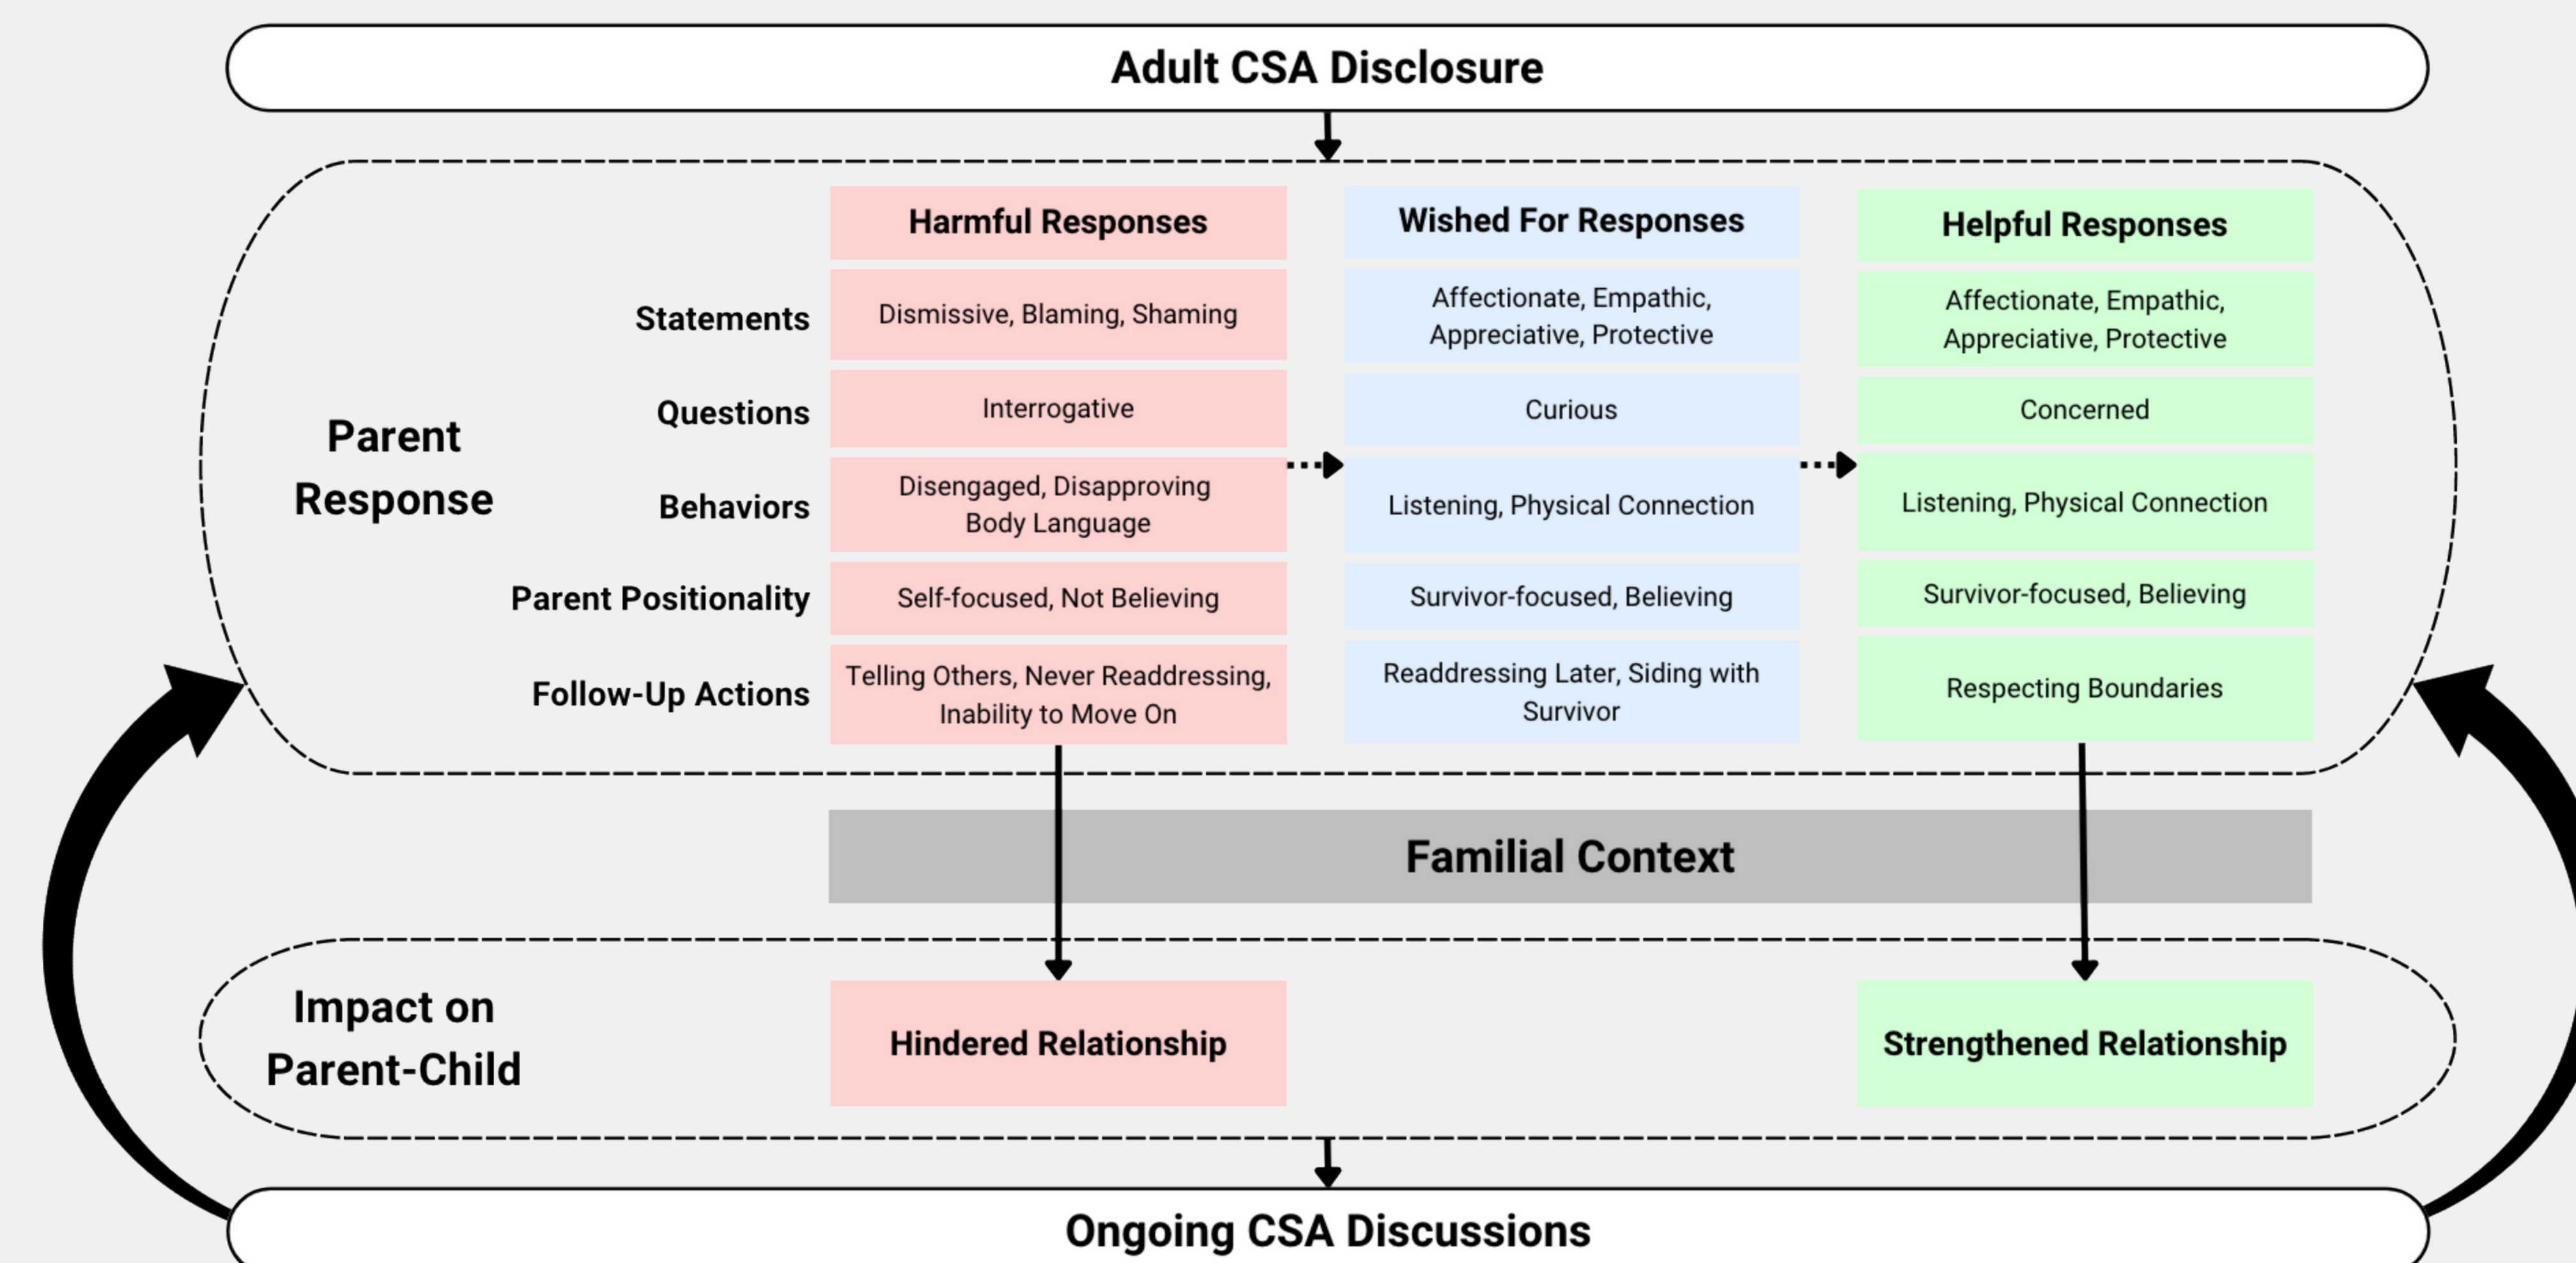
Adult CSA Disclosure

Parent Response

| | Harmful Responses | Wished For Responses | Helpful Responses |
|---|---|---|---|
| Statements | Dismissive, Blaming, Shaming | Affectionate, Empathic, Appreciative, Protective | Affectionate, Empathic, Appreciative, Protective |
| Questions | Interrogative | Curious | Concerned |
| Behaviors | Disengaged, Disapproving Body Language | Listening, Physical Connection | Listening, Physical Connection |
| Parent Positionality | Self-focused, Not Believing | Survivor-focused, Believing | Survivor-focused, Believing |
| Follow-Up Actions | Telling Others, Never Readdressing, Inability to Move On | Readdressing Later, Siding with Survivor | Respecting Boundaries |

Familial Context

Impact on Parent-Child

Hindered Relationship

Strengthened Relationship

Ongoing CSA Discussions